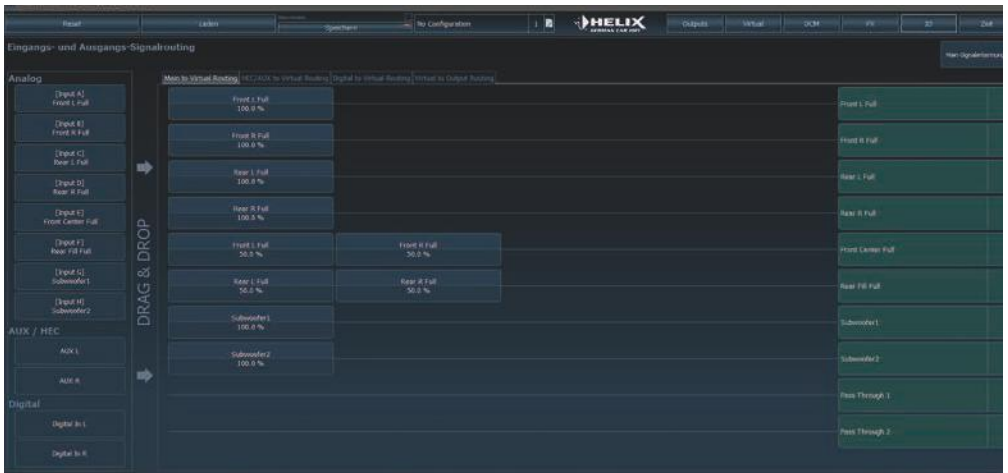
Reset | Laden | Speichern | No Configuration | 1 | HELIX | Outputs | Virtual | DCM | FX | IO | Zeit

Eingangs- und Ausgangs-Signalrouting

Main Signalerkennung

Analog

[Input A] Front L Full
[Input B] Front R Full
[Input C] Rear L Full
[Input D] Rear R Full
[Input E] Front Center Full
[Input F] Rear Fill Full
[Input G] Subwoofer1
[Input H] Subwoofer2

AUX / HEC

AUX L
AUX R

Digital

Digital In L
Digital In R

DRAG & DROP

Main to Virtual Routing | HEC/AUX to Virtual Routing | Digital to Virtual Routing | Virtual to Output Routing

Front L Full 100.0 %
Front R Full 100.0 %
Rear L Full 100.0 %
Rear R Full 100.0 %
Front L Full 50.0 %
Front R Full 50.0 %
Rear L Full 50.0 %
Rear R Full 50.0 %
Subwoofer1 100.0 %
Subwoofer2 100.0 %

Front L Full
Front R Full
Rear L Full
Rear R Full
Front Center Full
Rear Fill Full
Subwoofer1
Subwoofer2
Pass Through 1
Pass Through 2